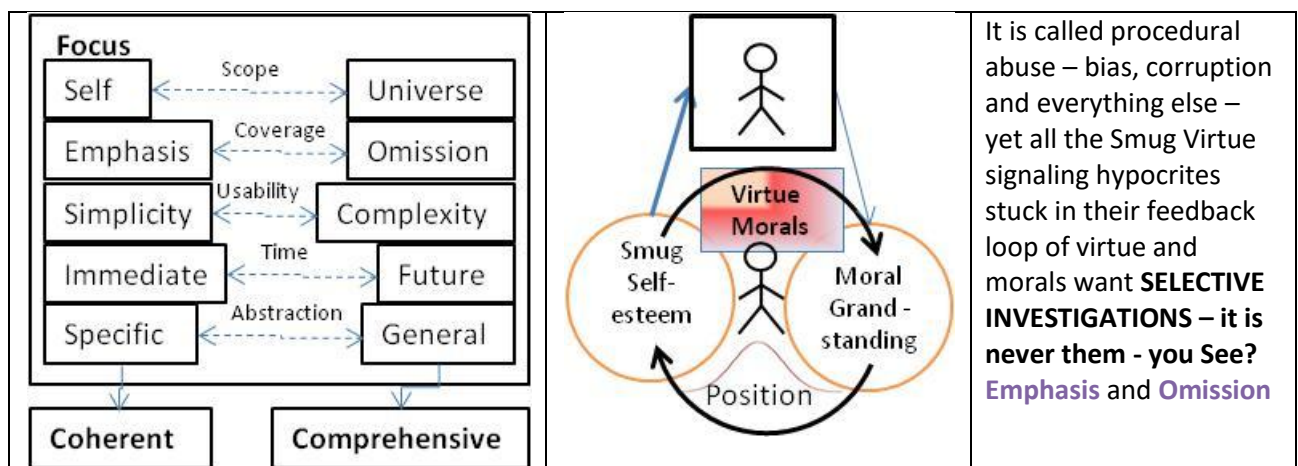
Focus

| | | |
|---|---|---|
| Self | Scope | Universe |
| Emphasis | Coverage | Omission |
| Simplicity | Usability | Complexity |
| Immediate | Time | Future |
| Specific | Abstraction | General |

Coherent

Comprehensive

Virtue Morals

Smug Self-esteem

Moral Grand - standing

Position

It is called procedural abuse – bias, corruption and everything else – yet all the Smug Virtue signaling hypocrites stuck in their feedback loop of virtue and morals want **SELECTIVE INVESTIGATIONS – it is never them - you See?** **Emphasis** and **Omission**